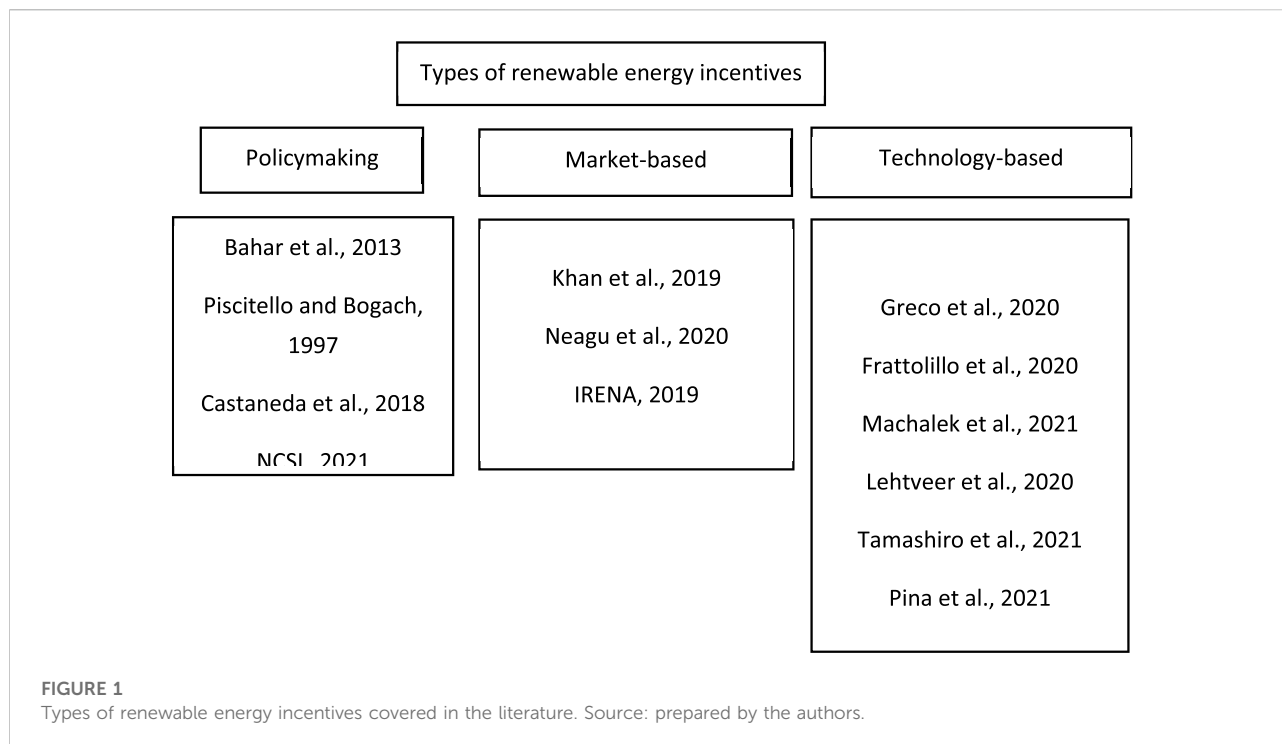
Types of renewable energy incentives

Policymaking

Market-based

Technology-based

Bahar et al., 2013

Piscitello and Bogach, 1997

Castaneda et al., 2018

NCSL, 2021

Khan et al., 2019

Neagu et al., 2020

IRENA, 2019

Greco et al., 2020

Frattolillo et al., 2020

Machalek et al., 2021

Lehtveer et al., 2020

Tamashiro et al., 2021

Pina et al., 2021

FIGURE 1
Types of renewable energy incentives covered in the literature. Source: prepared by the authors.